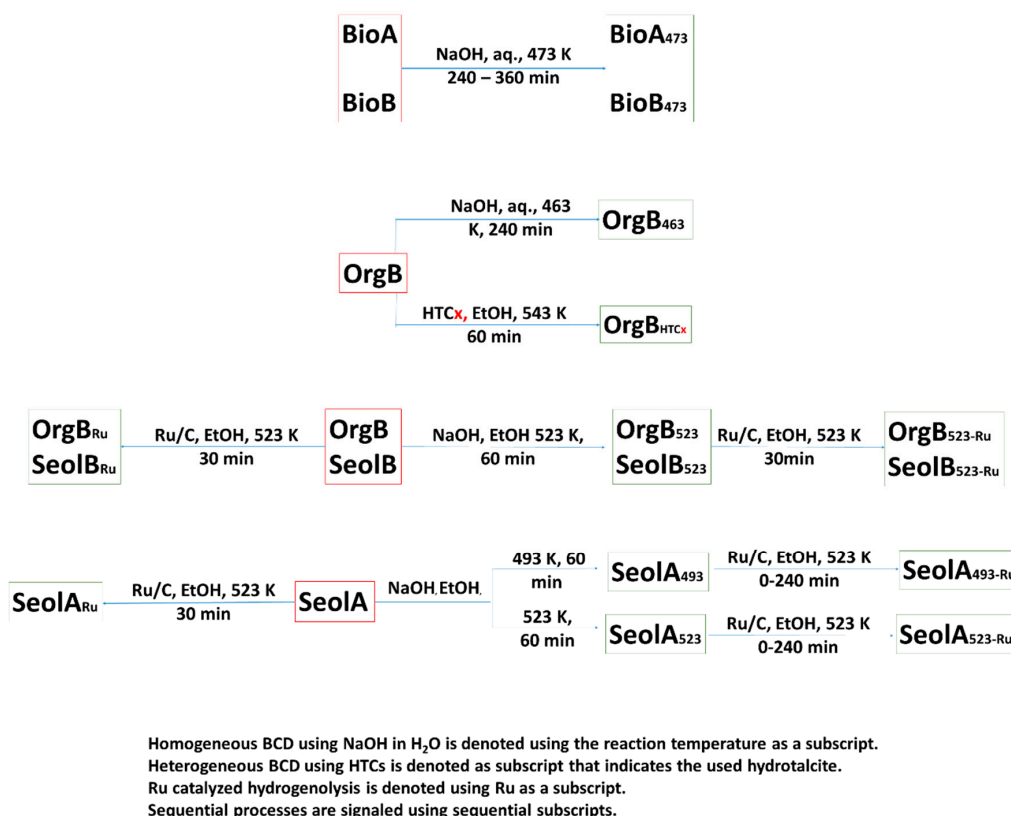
BioA
BioB
NaOH, aq., 473 K
240 – 360 min
BioA$_{473}$
BioB$_{473}$

NaOH, aq., 463 K, 240 min
OrgB$_{463}$
OrgB
HTCx, EtOH, 543 K
60 min
OrgB$_{HTCx}$

OrgB$_{Ru}$
SeolB$_{Ru}$
Ru/C, EtOH, 523 K
30 min
OrgB
SeolB
NaOH, EtOH 523 K,
60 min
OrgB$_{523}$
SeolB$_{523}$
Ru/C, EtOH, 523 K
30min
OrgB$_{523-Ru}$
SeolB$_{523-Ru}$

SeolA$_{Ru}$
Ru/C, EtOH, 523 K
30 min
SeolA
NaOH, EtOH,
493 K, 60 min
SeolA$_{493}$
Ru/C, EtOH, 523 K
0-240 min
SeolA$_{493-Ru}$
523 K, 60 min
SeolA$_{523}$
Ru/C, EtOH, 523 K
0-240 min
SeolA$_{523-Ru}$

Homogeneous BCD using NaOH in $H_2O$ is denoted using the reaction temperature as a subscript.
Heterogeneous BCD using HTCs is denoted as subscript that indicates the used hydrotalcite.
Ru catalyzed hydrogenolysis is denoted using Ru as a subscript.
Sequential processes are signaled using sequential subscripts.